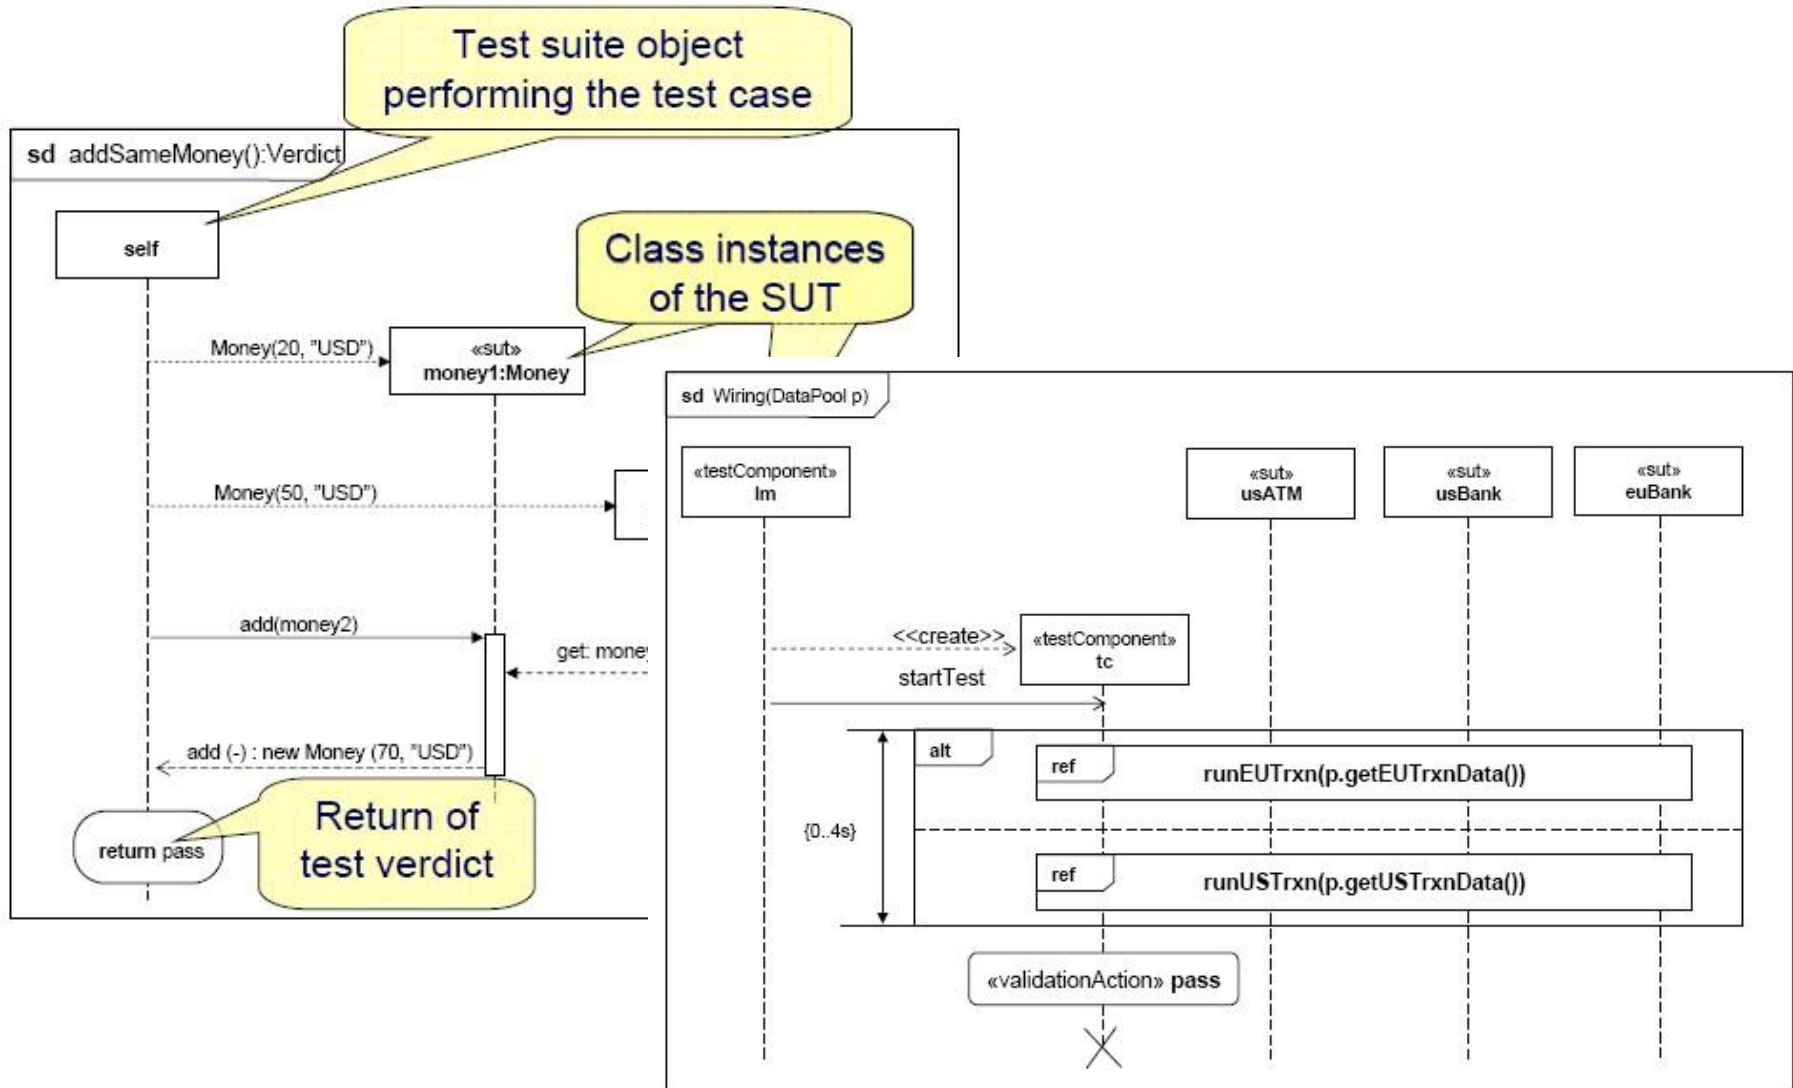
Test suite object performing the test case

sd addSameMoney():Verdict

self

Class instances of the SUT

Money(20, "USD")

«sut»
money1:Money

Money(50, "USD")

add(money2)

get: money

add (-) : new Money (70, "USD")

return pass

Return of test verdict

sd Wiring(DataPool p)

«testComponent»
lm

«sut»
usATM

«sut»
usBank

«sut»
euBank

<<create>>

«testComponent»
tc

startTest

alt

ref

runEUTrxn(p.getEUTrxnData())

{0..4s}

ref

runUSTrxn(p.getUSTrxnData())

«validationAction» pass